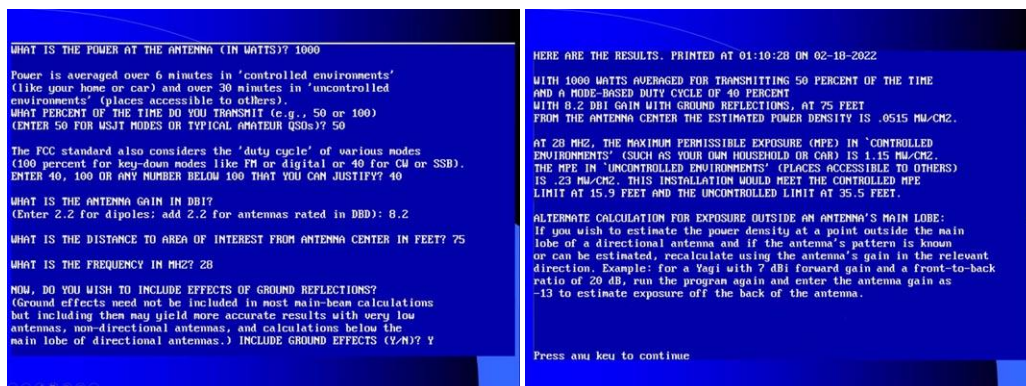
WHAT IS THE POWER AT THE ANTENNA (IN WATTS)? 1000

Power is averaged over 6 minutes in 'controlled environments' (like your home or car) and over 30 minutes in 'uncontrolled environments' (places accessible to otHers).
WHAT PERCENT OF THE TIME DO YOU TRANSMIT (e.g., 50 or 100)
(ENTER 50 FOR WSJT MODES OR TYPICAL AMATEUR QSOs)? 50

The FCC standard also considers the 'duty cycle' of various modes (100 percent for key-down modes like FM or digital or 40 for CW or SSB).
ENTER 40, 100 OR ANY NUMBER BELOW 100 THAT YOU CAN JUSTIFY? 40

WHAT IS THE ANTENNA GAIN IN DBI?
(Enter 2.2 for dipoles; add 2.2 for antennas rated in DBD): 8.2

WHAT IS THE DISTANCE TO AREA OF INTEREST FROM ANTENNA CENTER IN FEET? 75

WHAT IS THE FREQUENCY IN MHZ? 28

NOW, DO YOU WISH TO INCLUDE EFFECTS OF GROUND REFLECTIONS?
(Ground effects need not be included in most main-beam calculations but including them may yield more accurate results with very low antennas, non-directional antennas, and calculations below the main lobe of directional antennas.) INCLUDE GROUND EFFECTS (Y/N)? Y

HERE ARE THE RESULTS. PRINTED AT 01:10:28 ON 02-18-2022

WITH 1000 WATTS AVERAGED FOR TRANSMITTING 50 PERCENT OF THE TIME
AND A MODE-BASED DUTY CYCLE OF 40 PERCENT
WITH 8.2 DBI GAIN WITH GROUND REFLECTIONS, AT 75 FEET
FROM THE ANTENNA CENTER THE ESTIMATED POWER DENSITY IS .0515 MW/CM2.

AT 28 MHZ, THE MAXIMUM PERMISSIBLE EXPOSURE (MPE) IN 'CONTROLLED ENVIRONMENTS' (SUCH AS YOUR OWN HOUSEHOLD OR CAR) IS 1.15 MW/CM2.
THE MPE IN 'UNCONTROLLED ENVIRONMENTS' (PLACES ACCESSIBLE TO OTHERS) IS .23 MW/CM2. THIS INSTALLATION WOULD MEET THE CONTROLLED MPE LIMIT AT 15.9 FEET AND THE UNCONTROLLED LIMIT AT 35.5 FEET.

ALTERNATE CALCULATION FOR EXPOSURE OUTSIDE AN ANTENNA'S MAIN LOBE:
If you wish to estimate the power density at a point outside the main lobe of a directional antenna and if the antenna's pattern is known or can be estimated, recalculate using the antenna's gain in the relevant direction. Example: for a Yagi with 7 dBi forward gain and a front-to-back ratio of 20 dB, run the program again and enter the antenna gain as -13 to estimate exposure off the back of the antenna.

Press any key to continue